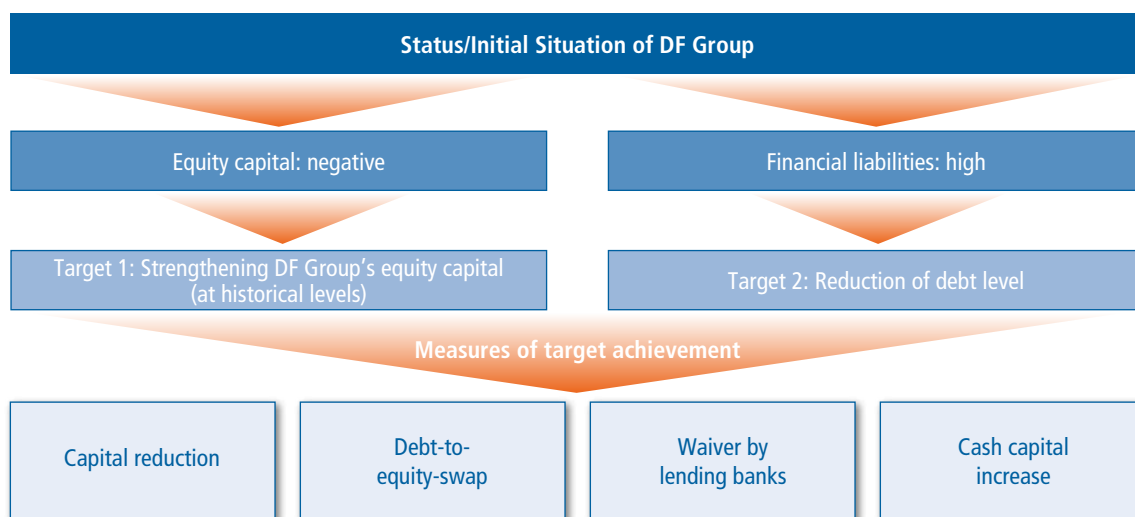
Status/Initial Situation of DF Group

Equity capital: negative

Financial liabilities: high

Target 1: Strengthening DF Group’s equity capital (at historical levels)

Target 2: Reduction of debt level

Measures of target achievement

Capital reduction

Debt-to-equity-swap

Waiver by lending banks

Cash capital increase